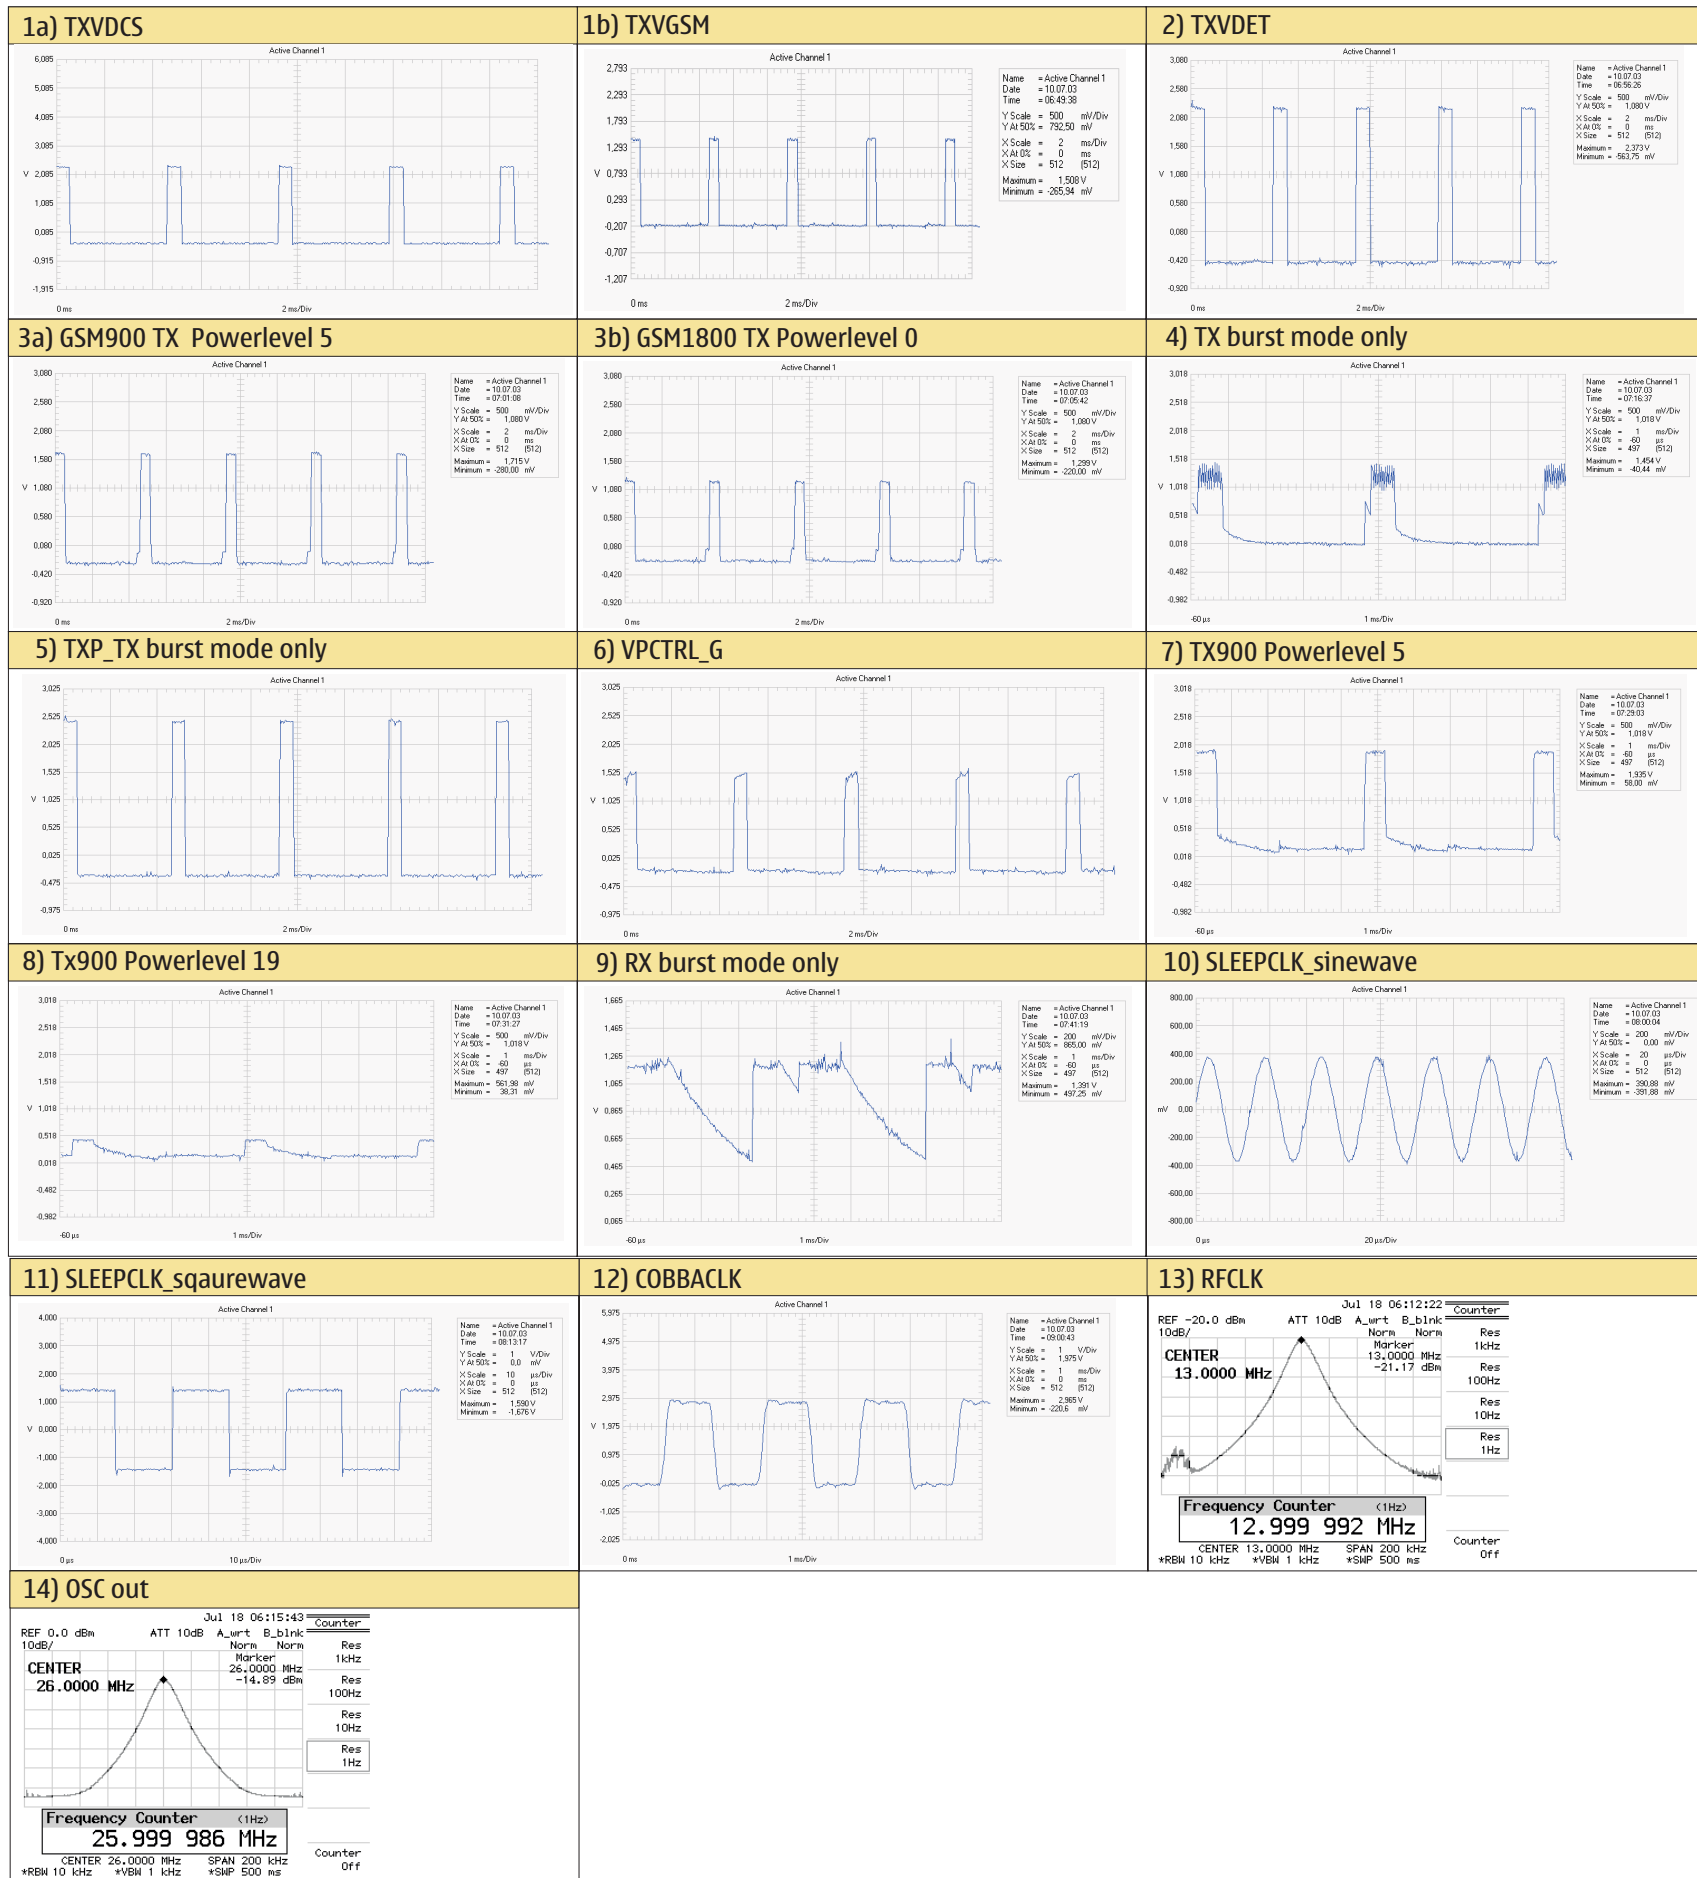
1a) TXVDCS

Active Channel 1

6,085
5,085
4,085
3,085
V 2,085
1,085
0,085
-0,915
-1,915

0 ms 2 ms/Div

1b) TXVGSM

Active Channel 1

2,793
2,293
1,793
1,293
V 0,793
0,293
-0,207
-0,707
-1,207

0 ms 2 ms/Div

Name = Active Channel 1
Date = 10.07.03
Time = 06:49:38
Y Scale = 500 mV/Div
Y At 50% = 792,50 mV
X Scale = 2 ms/Div
X At 0% = 0 ms
X Size = 512 (512)
Maximum = 1,508 V
Minimum = -265,94 mV

2) TXVDET

Active Channel 1

3,080
2,580
2,080
1,580
V 1,080
0,580
0,080
-0,420
-0,920

0 ms 2 ms/Div

Name = Active Channel 1
Date = 10.07.03
Time = 06:56:26
Y Scale = 500 mV/Div
Y At 50% = 1,080 V
X Scale = 2 ms/Div
X At 0% = 0 ms
X Size = 512 (512)
Maximum = 2,373 V
Minimum = -563,75 mV

3a) GSM900 TX Powerlevel 5

Active Channel 1

3,080
2,580
2,080
1,580
V 1,080
0,580
0,080
-0,420
-0,920

0 ms 2 ms/Div

Name = Active Channel 1
Date = 10.07.03
Time = 07:01:08
Y Scale = 500 mV/Div
Y At 50% = 1,080 V
X Scale = 2 ms/Div
X At 0% = 0 ms
X Size = 512 (512)
Maximum = 1,715 V
Minimum = -280,00 mV

3b) GSM1800 TX Powerlevel 0

Active Channel 1

3,080
2,580
2,080
1,580
V 1,080
0,580
0,080
-0,420
-0,920

0 ms 2 ms/Div

Name = Active Channel 1
Date = 10.07.03
Time = 07:05:42
Y Scale = 500 mV/Div
Y At 50% = 1,080 V
X Scale = 2 ms/Div
X At 0% = 0 ms
X Size = 512 (512)
Maximum = 1,299 V
Minimum = -220,00 mV

4) TX burst mode only

Active Channel 1

3,018
2,518
2,018
1,518
V 1,018
0,518
0,018
-0,482
-0,982

-60 µs 1 ms/Div

Name = Active Channel 1
Date = 10.07.03
Time = 07:16:37
Y Scale = 500 mV/Div
Y At 50% = 1,018 V
X Scale = 1 ms/Div
X At 0% = -60 µs
X Size = 497 (512)
Maximum = 1,454 V
Minimum = -40,44 mV

5) TXP_TX burst mode only

Active Channel 1

3,025
2,525
2,025
1,525
V 1,025
0,525
0,025
-0,475
-0,975

0 ms 2 ms/Div

6) VPCTRL_G

Active Channel 1

3,025
2,525
2,025
1,525
V 1,025
0,525
0,025
-0,475
-0,975

0 ms 2 ms/Div

7) TX900 Powerlevel 5

Active Channel 1

3,018
2,518
2,018
1,518
V 1,018
0,518
0,018
-0,482
-0,982

-60 µs 1 ms/Div

Name = Active Channel 1
Date = 10.07.03
Time = 07:29:03
Y Scale = 500 mV/Div
Y At 50% = 1,018 V
X Scale = 1 ms/Div
X At 0% = -60 µs
X Size = 497 (512)
Maximum = 1,935 V
Minimum = 58,00 mV

8) Tx900 Powerlevel 19

Active Channel 1

3,018
2,518
2,018
1,518
V 1,019
0,518
0,019
-0,482
-0,982

-60 µs 1 ms/Div

Name = Active Channel 1
Date = 10.07.03
Time = 07:31:27
Y Scale = 500 mV/Div
Y At 50% = 1,018 V
X Scale = 1 ms/Div
X At 0% = -60 µs
X Size = 497 (512)
Maximum = 561,98 mV
Minimum = 38,31 mV

9) RX burst mode only

Active Channel 1

1,665
1,465
1,265
1,065
V 0,865
0,665
0,465
0,265
0,065

-60 µs 1 ms/Div

Name = Active Channel 1
Date = 10.07.03
Time = 07:41:19
Y Scale = 200 mV/Div
Y At 50% = 865,00 mV
X Scale = 1 ms/Div
X At 0% = -60 µs
X Size = 497 (512)
Maximum = 1,391 V
Minimum = 497,25 mV

10) SLEEPCLK_sinewave

Active Channel 1

800,00
600,00
400,00
200,00
mV 0,00
-200,00
-400,00
-600,00
-800,00

0 µs 20 µs/Div

Name = Active Channel 1
Date = 10.07.03
Time = 08:00:04
Y Scale = 200 mV/Div
Y At 50% = 0,00 mV
X Scale = 20 µs/Div
X At 0% = 0 µs
X Size = 512 (512)
Maximum = 390,88 mV
Minimum = -391,88 mV

11) SLEEPCLK_sqaurewave

Active Channel 1

4,000
3,000
2,000
1,000
V 0,000
-1,000
-2,000
-3,000
-4,000

0 µs 10 µs/Div

Name = Active Channel 1
Date = 10.07.03
Time = 08:13:17
Y Scale = 1 V/Div
Y At 50% = 0,0 mV
X Scale = 10 µs/Div
X At 0% = 0 µs
X Size = 512 (512)
Maximum = 1,590 V
Minimum = -1,676 V

12) COBBACLK

Active Channel 1

5,975
4,975
3,975
2,975
V 1,975
0,975
-0,025
-1,025
-2,025

0 ms 1 ms/Div

Name = Active Channel 1
Date = 10.07.03
Time = 09:00:43
Y Scale = 1 V/Div
Y At 50% = 1,975 V
X Scale = 1 ms/Div
X At 0% = 0 ms
X Size = 512 (512)
Maximum = 2,965 V
Minimum = -220,6 mV

13) RFCLK

Jul 18 06:12:22
REF -20.0 dBm ATT 10dB A_wrt B_blnk
10dB/ Norm Norm
Marker
CENTER 13.0000 MHz
13.0000 MHz -21.17 dBm
Counter
Res 1kHz
Res 100Hz
Res 10Hz
Res 1Hz
Frequency Counter (1Hz)
12.999 992 MHz
Counter Off
CENTER 13.0000 MHz SPAN 200 kHz
*RBW 10 kHz *VBW 1 kHz *SWP 500 ms

14) OSC out

Jul 18 06:15:43
REF 0.0 dBm ATT 10dB A_wrt B_blnk
10dB/ Norm Norm
Marker
CENTER 26.0000 MHz
26.0000 MHz -14.89 dBm
Counter
Res 1kHz
Res 100Hz
Res 10Hz
Res 1Hz
Frequency Counter (1Hz)
25.999 986 MHz
Counter Off
CENTER 26.0000 MHz SPAN 200 kHz
*RBW 10 kHz *VBW 1 kHz *SWP 500 ms